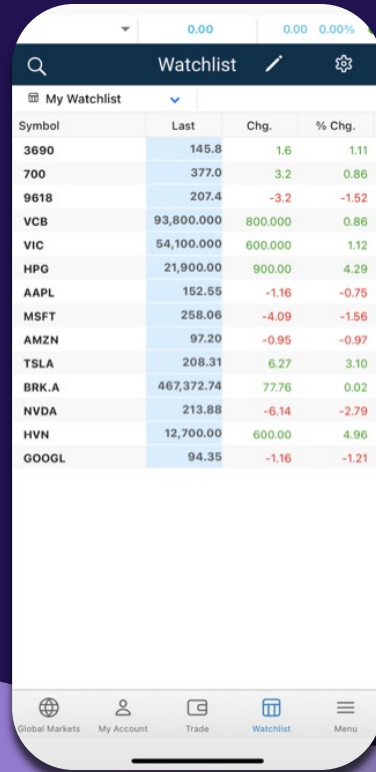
0.00 0.00 0.00%

Watchlist

My Watchlist

| Symbol | Last | Chg. | % Chg. |
|---|---|---|---|
| 3690 | 145.8 | 1.6 | 1.11 |
| 700 | 377.0 | 3.2 | 0.86 |
| 9618 | 207.4 | -3.2 | -1.52 |
| VCB | 93,800.000 | 800.000 | 0.86 |
| VIC | 54,100.000 | 600.000 | 1.12 |
| HPG | 21,900.00 | 900.00 | 4.29 |
| AAPL | 152.55 | -1.16 | -0.75 |
| MSFT | 258.06 | -4.09 | -1.56 |
| AMZN | 97.20 | -0.95 | -0.97 |
| TSLA | 208.31 | 6.27 | 3.10 |
| BRK.A | 467,372.74 | 77.76 | 0.02 |
| NVDA | 213.88 | -6.14 | -2.79 |
| HVN | 12,700.00 | 600.00 | 4.96 |
| GOOGL | 94.35 | -1.16 | -1.21 |

Global Markets My Account Trade Watchlist Menu